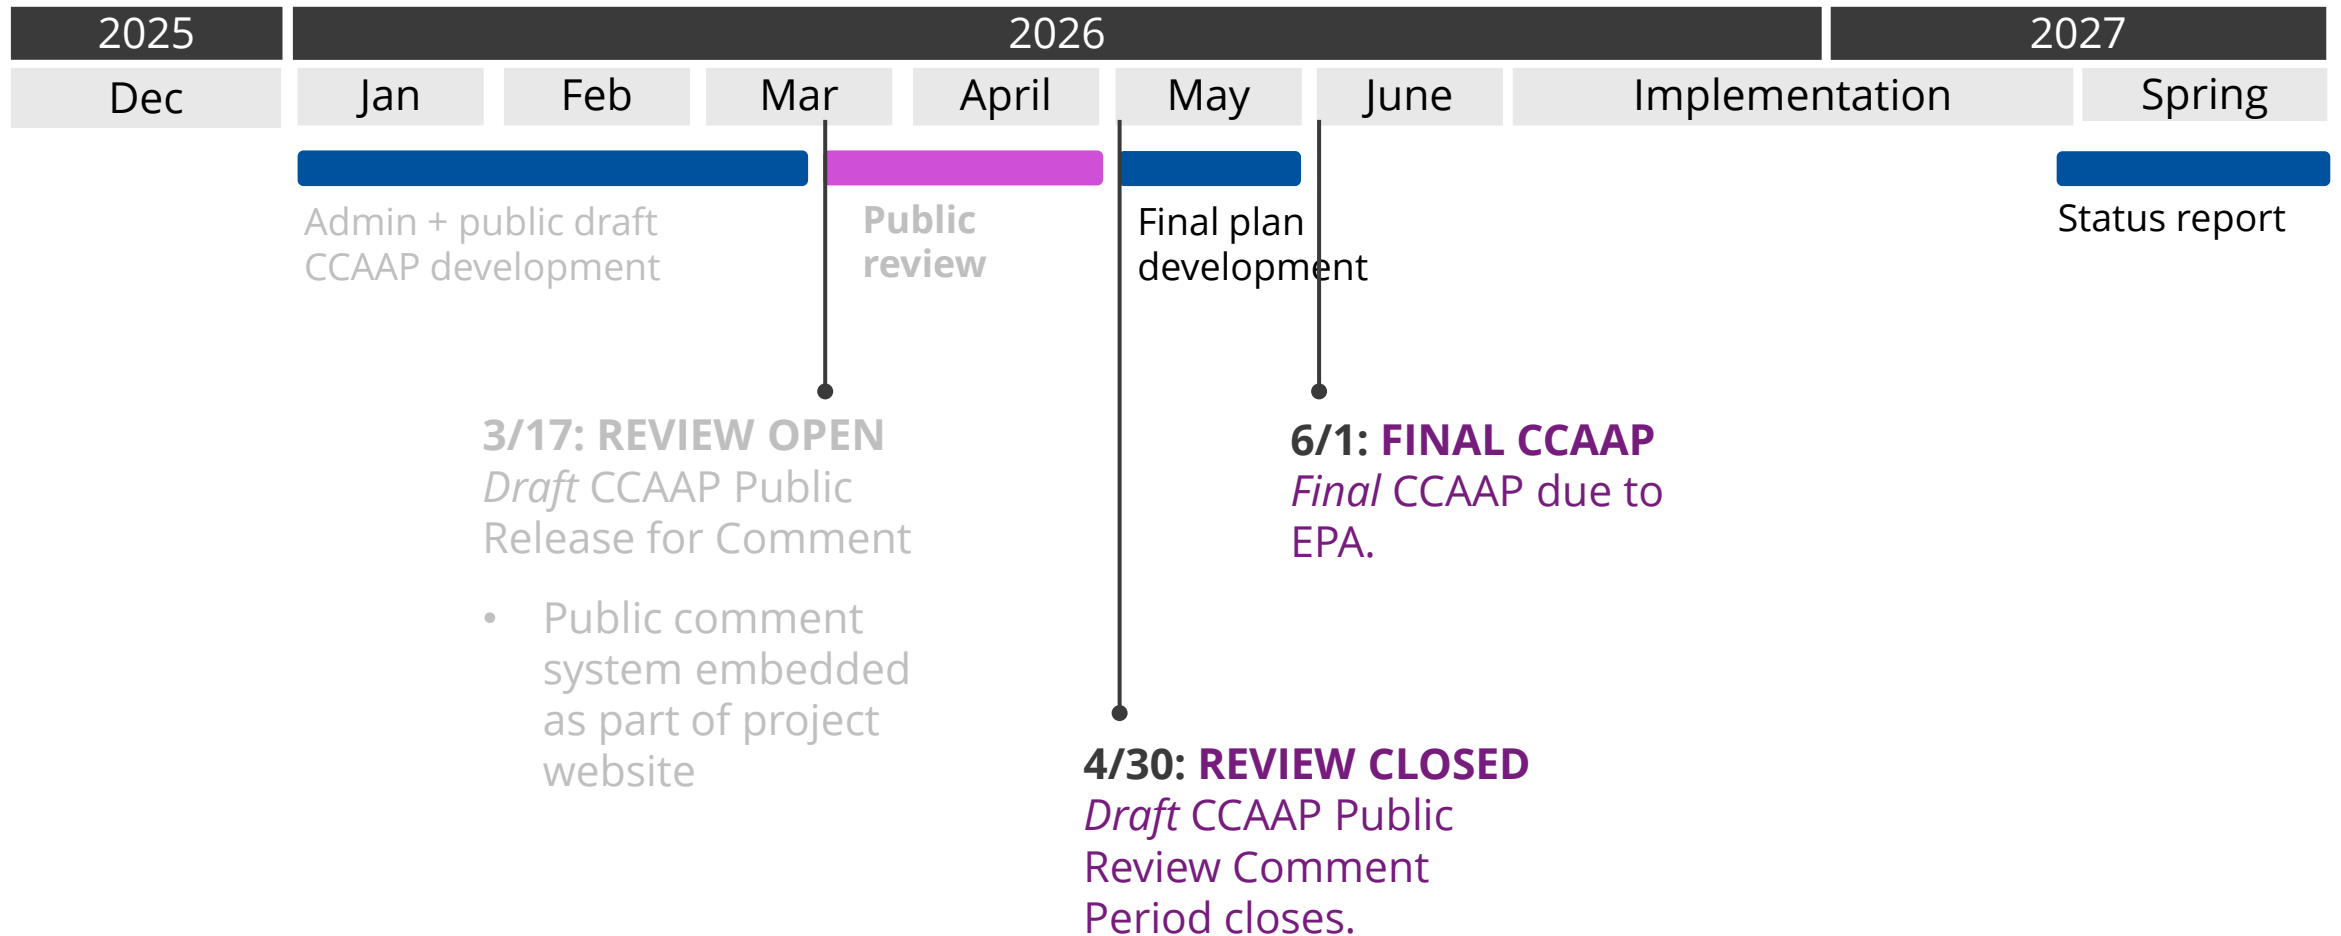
| 2025 | 2026 | | | | | | | 2027 |
|---|---|---|---|---|---|---|---|---|
| Dec | Jan | Feb | Mar | April | May | June | Implementation | Spring |

Admin + public draft CCAAP development

Public review

Final plan development

Status report

3/17: REVIEW OPEN
*Draft* CCAAP Public Release for Comment

• Public comment system embedded as part of project website

6/1: FINAL CCAAP
*Final* CCAAP due to EPA.

4/30: REVIEW CLOSED
*Draft* CCAAP Public Review Comment Period closes.